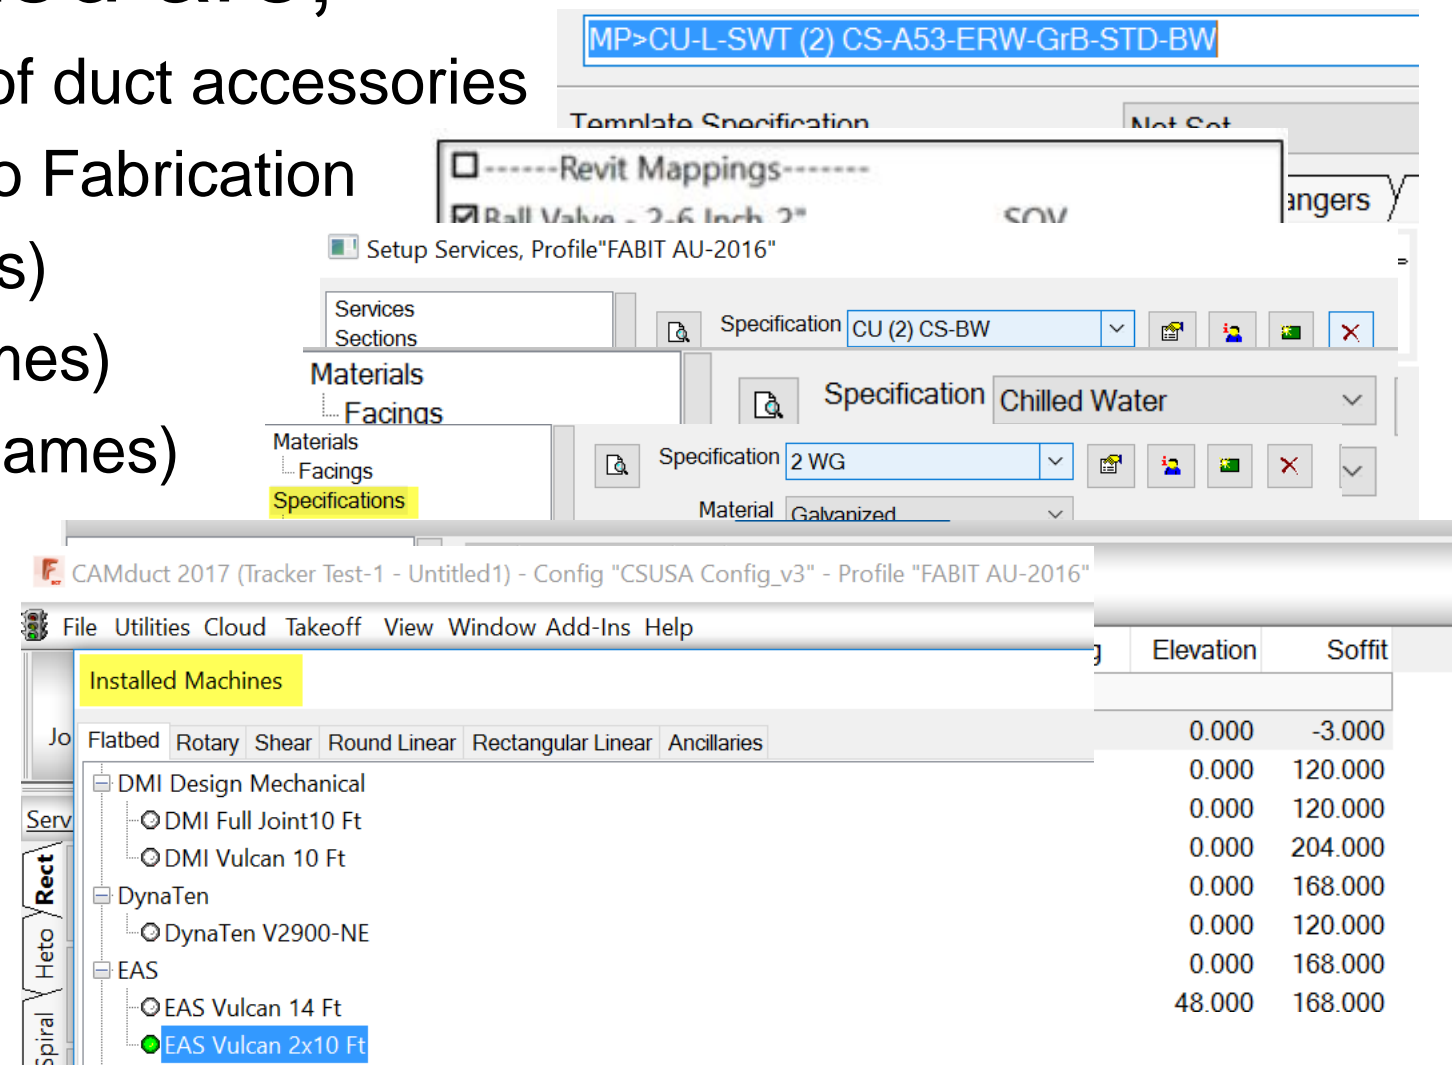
of duct accessories
o Fabrication
s)
nes)
ames)

MP>CU-L-SWT (2) CS-A53-ERW-GrB-STD-BW

Template Specification
Not Set

-------Revit Mappings-------
Ball Valve - 2-6 Inch 2" SOV
angers

Setup Services, Profile"FABIT AU-2016"

Services
Sections
Specification CU (2) CS-BW

Materials
Facings
Specification Chilled Water

Materials
Facings
Specifications
Specification 2 WG
Material Galvanized

CAMduct 2017 (Tracker Test-1 - Untitled1) - Config "CSUSA Config_v3" - Profile "FABIT AU-2016"

File Utilities Cloud Takeoff View Window Add-Ins Help

Installed Machines

Flatbed Rotary Shear Round Linear Rectangular Linear Ancillaries

DMI Design Mechanical
DMI Full Joint10 Ft
DMI Vulcan 10 Ft
DynaTen
DynaTen V2900-NE
EAS
EAS Vulcan 14 Ft
EAS Vulcan 2x10 Ft

Jo
Serv
Rect
Heto
Spiral

| Elevation | Soffit |
|---|---|
| 0.000 | -3.000 |
| 0.000 | 120.000 |
| 0.000 | 120.000 |
| 0.000 | 204.000 |
| 0.000 | 168.000 |
| 0.000 | 120.000 |
| 0.000 | 168.000 |
| 48.000 | 168.000 |